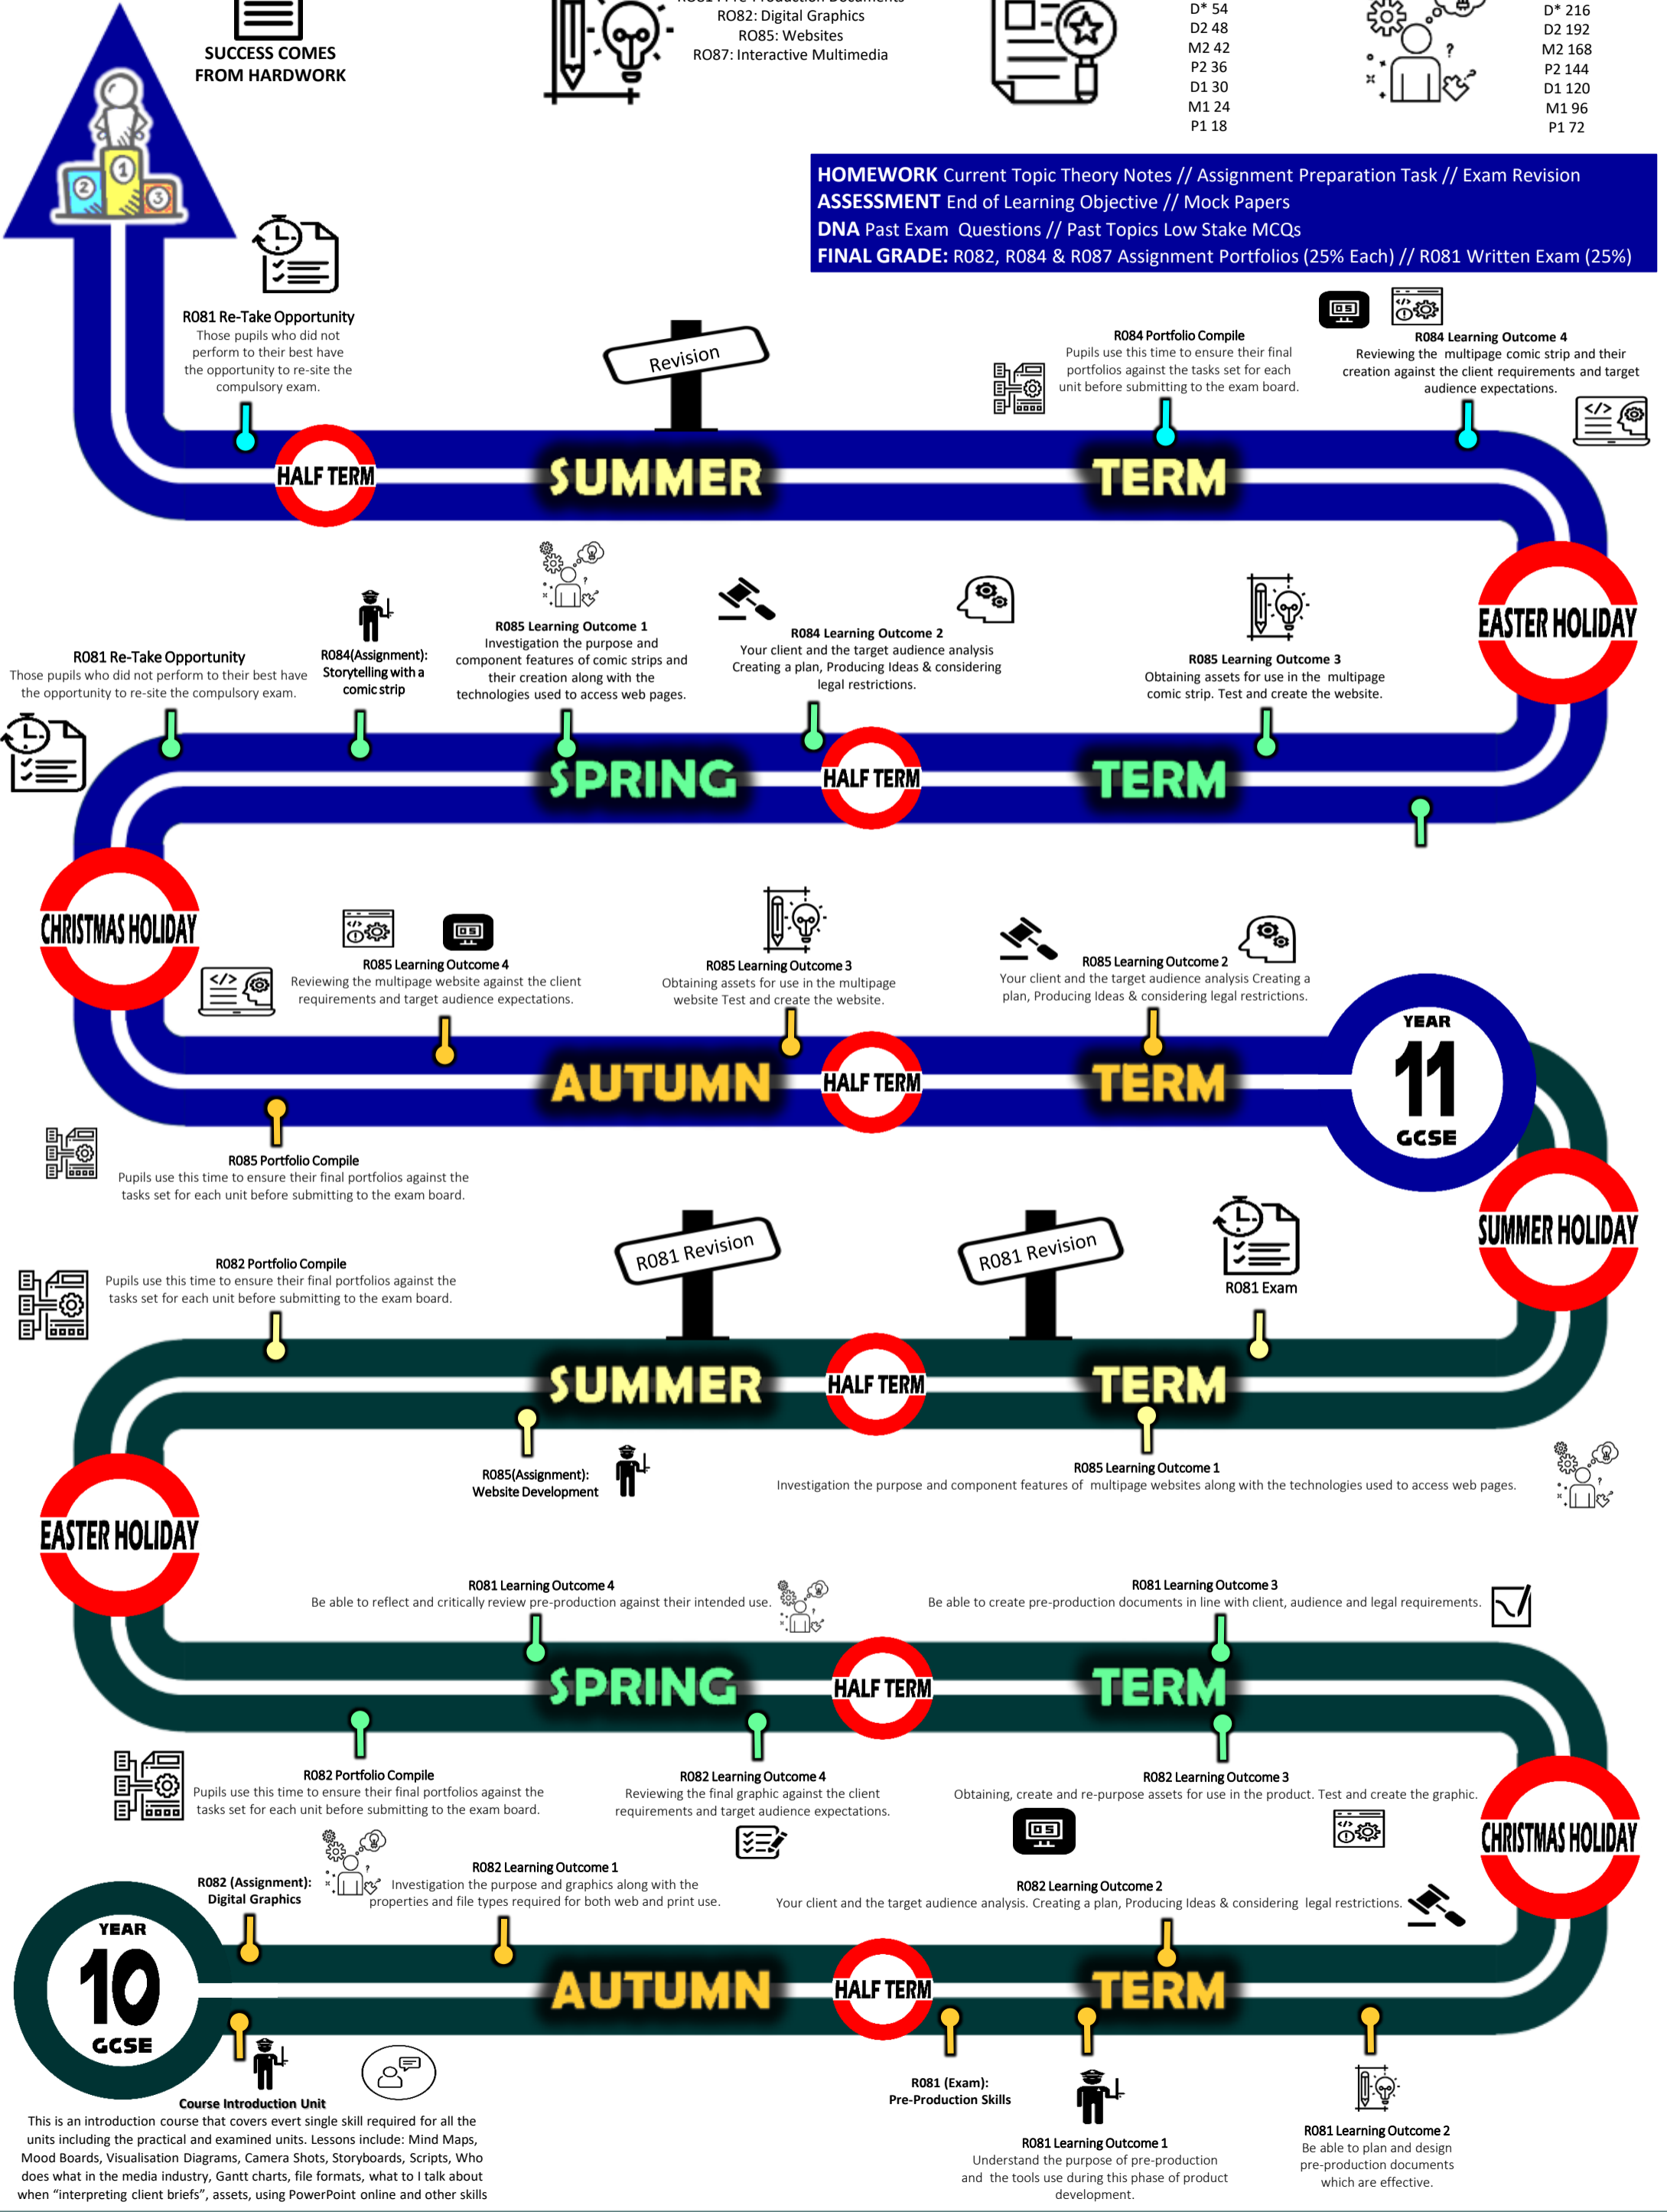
SUCCESS COMES FROM HARDWORK

R082: Digital Graphics
R085: Websites
R087: Interactive Multimedia

D* 54
D2 48
M2 42
P2 36
D1 30
M1 24
P1 18

D* 216
D2 192
M2 168
P2 144
D1 120
M1 96
P1 72

HOMEWORK Current Topic Theory Notes // Assignment Preparation Task // Exam Revision
ASSESSMENT End of Learning Objective // Mock Papers
DNA Past Exam Questions // Past Topics Low Stake MCQs
FINAL GRADE: R082, R084 & R087 Assignment Portfolios (25% Each) // R081 Written Exam (25%)

R081 Re-Take Opportunity
Those pupils who did not perform to their best have the opportunity to re-site the compulsory exam.

Revision

R084 Portfolio Compile
Pupils use this time to ensure their final portfolios against the tasks set for each unit before submitting to the exam board.

R084 Learning Outcome 4
Reviewing the multipage comic strip and their creation against the client requirements and target audience expectations.

HALF TERM
SUMMER
TERM

EASTER HOLIDAY

R081 Re-Take Opportunity
Those pupils who did not perform to their best have the opportunity to re-site the compulsory exam.

R084(Assignment): Storytelling with a comic strip

R085 Learning Outcome 1
Investigation the purpose and component features of comic strips and their creation along with the technologies used to access web pages.

R084 Learning Outcome 2
Your client and the target audience analysis Creating a plan, Producing Ideas & considering legal restrictions.

R085 Learning Outcome 3
Obtaining assets for use in the multipage comic strip. Test and create the website.

SPRING
HALF TERM
TERM

CHRISTMAS HOLIDAY

R085 Learning Outcome 4
Reviewing the multipage website against the client requirements and target audience expectations.

R085 Learning Outcome 3
Obtaining assets for use in the multipage website Test and create the website.

R085 Learning Outcome 2
Your client and the target audience analysis Creating a plan, Producing Ideas & considering legal restrictions.

AUTUMN
HALF TERM
TERM

YEAR 11 GCSE

R085 Portfolio Compile
Pupils use this time to ensure their final portfolios against the tasks set for each unit before submitting to the exam board.

SUMMER HOLIDAY

R082 Portfolio Compile
Pupils use this time to ensure their final portfolios against the tasks set for each unit before submitting to the exam board.

R081 Revision
R081 Revision
R081 Exam

SUMMER
HALF TERM
TERM

R085(Assignment): Website Development

R085 Learning Outcome 1
Investigation the purpose and component features of multipage websites along with the technologies used to access web pages.

EASTER HOLIDAY

R081 Learning Outcome 4
Be able to reflect and critically review pre-production against their intended use.

R081 Learning Outcome 3
Be able to create pre-production documents in line with client, audience and legal requirements.

SPRING
HALF TERM
TERM

R082 Portfolio Compile
Pupils use this time to ensure their final portfolios against the tasks set for each unit before submitting to the exam board.

R082 Learning Outcome 4
Reviewing the final graphic against the client requirements and target audience expectations.

R082 Learning Outcome 3
Obtaining, create and re-purpose assets for use in the product. Test and create the graphic.

CHRISTMAS HOLIDAY

R082 (Assignment): Digital Graphics

R082 Learning Outcome 1
Investigation the purpose and graphics along with the properties and file types required for both web and print use.

R082 Learning Outcome 2
Your client and the target audience analysis. Creating a plan, Producing Ideas & considering legal restrictions.

YEAR 10 GCSE

AUTUMN
HALF TERM
TERM

Course Introduction Unit
This is an introduction course that covers evert single skill required for all the units including the practical and examined units. Lessons include: Mind Maps, Mood Boards, Visualisation Diagrams, Camera Shots, Storyboards, Scripts, Who does what in the media industry, Gantt charts, file formats, what to I talk about when "interpreting client briefs", assets, using PowerPoint online and other skills

R081 (Exam): Pre-Production Skills

R081 Learning Outcome 1
Understand the purpose of pre-production and the tools use during this phase of product development.

R081 Learning Outcome 2
Be able to plan and design pre-production documents which are effective.